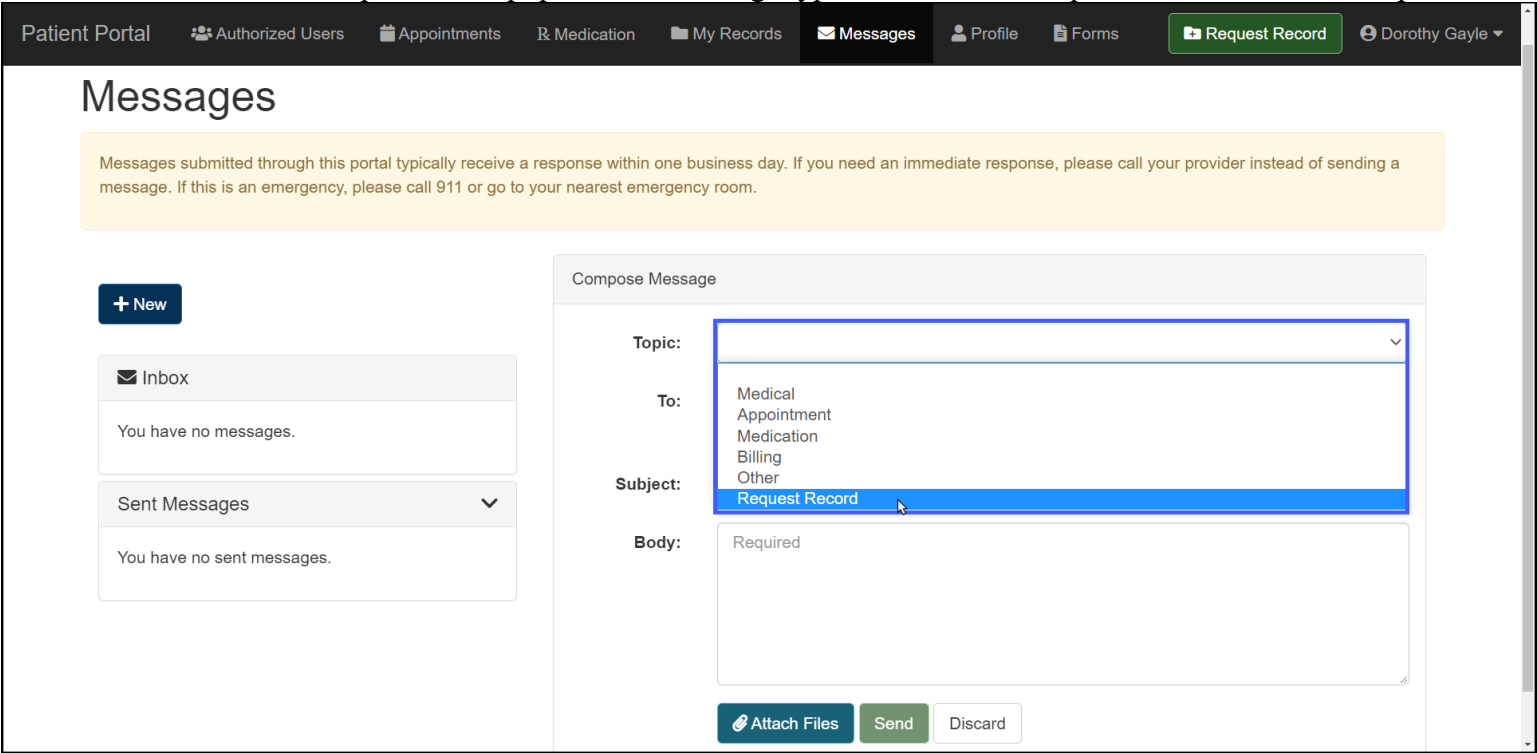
Patient Portal Authorized Users Appointments ℞ Medication My Records Messages Profile Forms Request Record Dorothy Gayle

Messages

Messages submitted through this portal typically receive a response within one business day. If you need an immediate response, please call your provider instead of sending a message. If this is an emergency, please call 911 or go to your nearest emergency room.

+ New

Inbox

You have no messages.

Sent Messages

You have no sent messages.

Compose Message

Topic:

Medical
Appointment
Medication
Billing
Other
Request Record

To:

Subject:

Body:

Required

Attach Files Send Discard